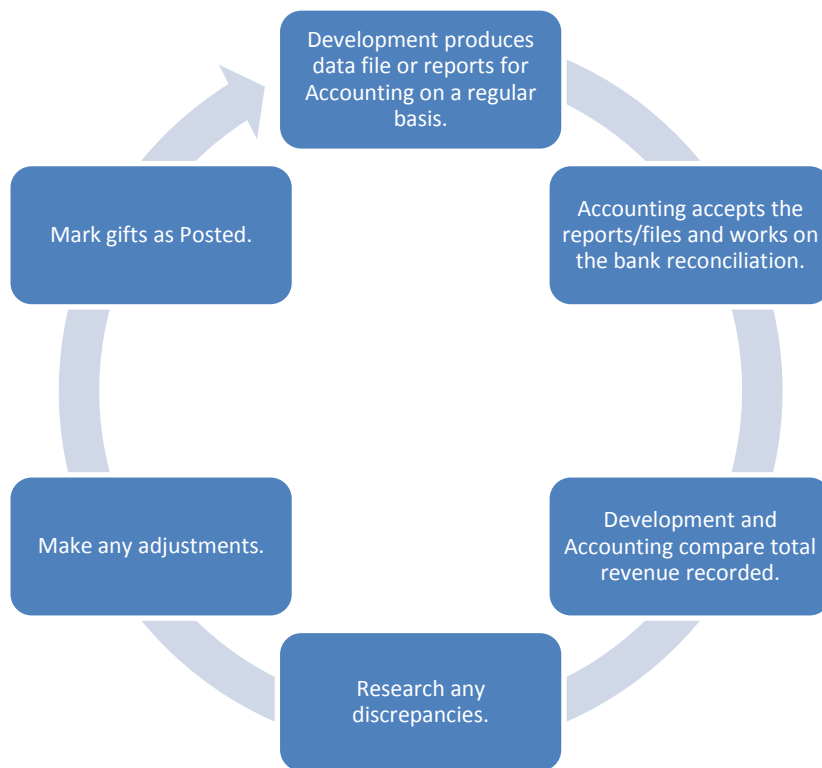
Development produces data file or reports for Accounting on a regular basis.

Accounting accepts the reports/files and works on the bank reconciliation.

Development and Accounting compare total revenue recorded.

Research any discrepancies.

Make any adjustments.

Mark gifts as Posted.